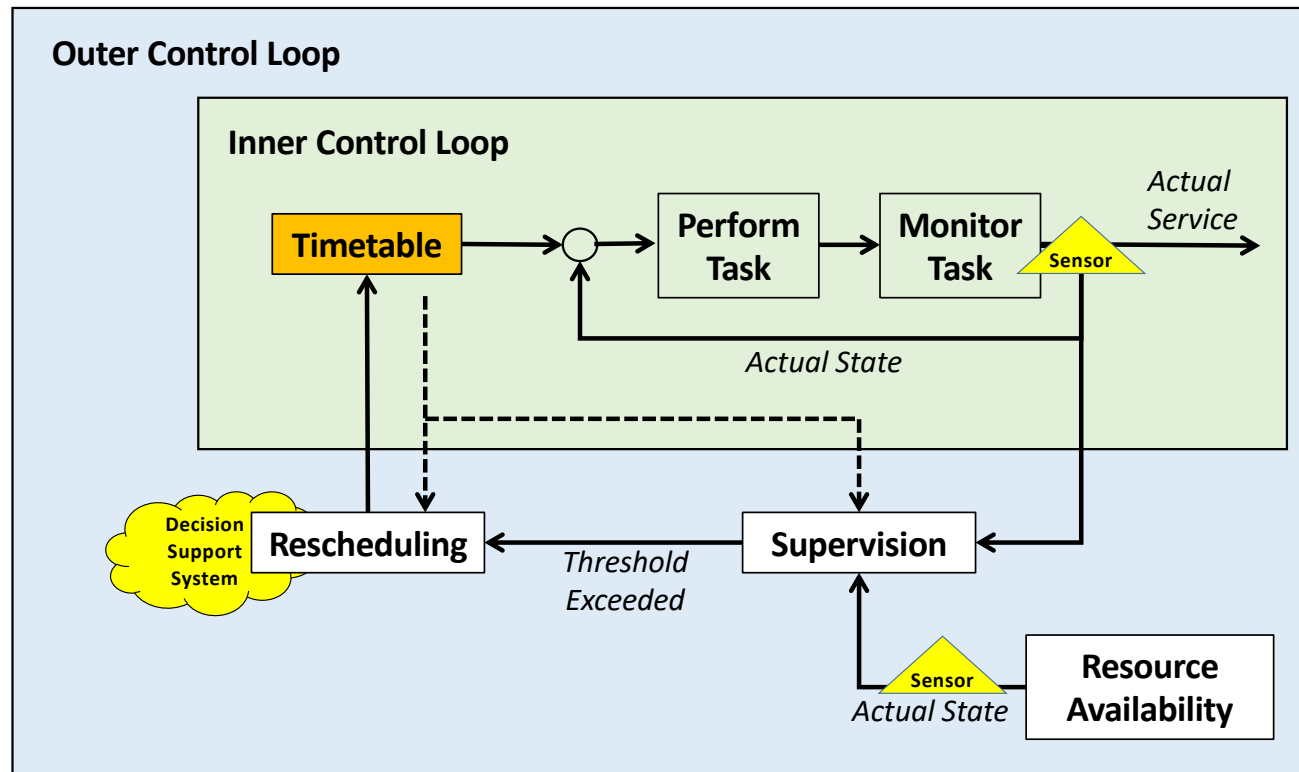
Outer Control Loop

Inner Control Loop

Timetable

Perform Task

Monitor Task

Sensor

Actual Service

Actual State

Decision Support System

Rescheduling

Threshold Exceeded

Supervision

Sensor

Actual State

Resource Availability